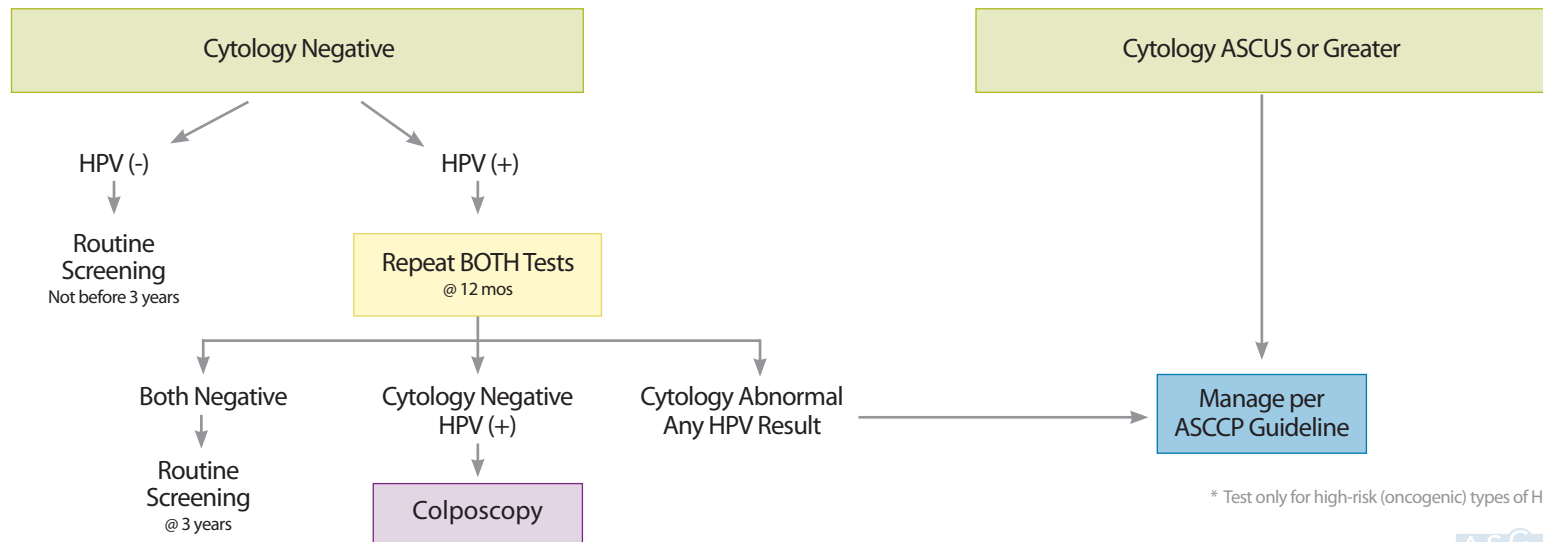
Cytology Negative

HPV (-)

Routine Screening
Not before 3 years

HPV (+)

Repeat BOTH Tests
@ 12 mos

Both Negative

Routine Screening
@ 3 years

Cytology Negative
HPV (+)

Colposcopy

Cytology Abnormal
Any HPV Result

Cytology ASCUS or Greater

Manage per ASCCP Guideline

* Test only for high-risk (oncogenic) types of H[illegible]